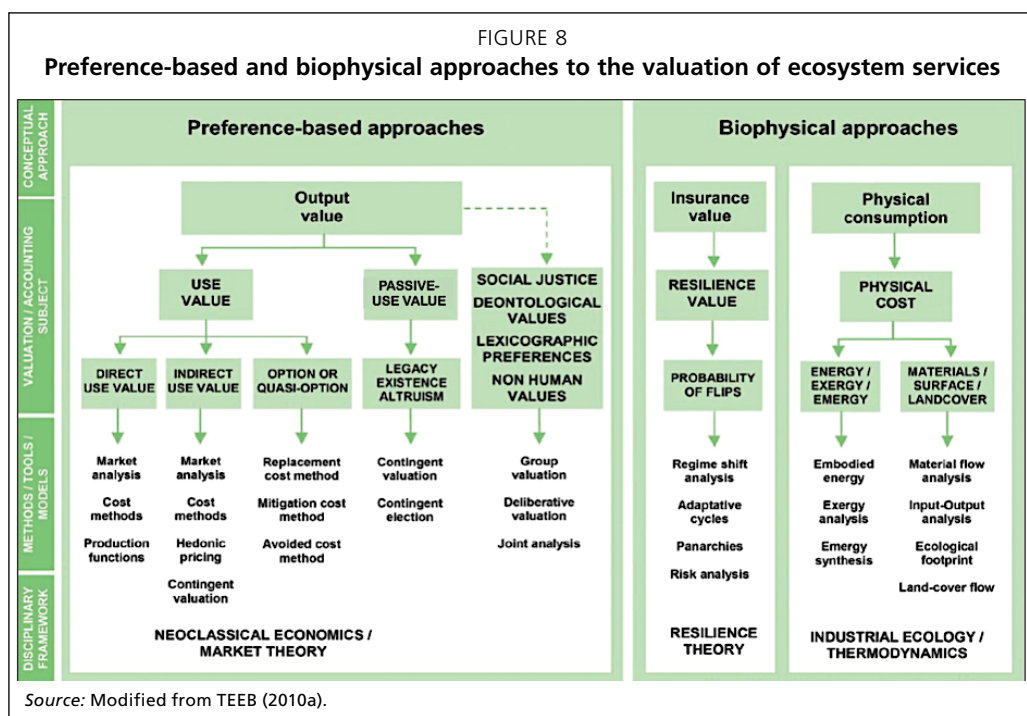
FIGURE 8
Preference-based and biophysical approaches to the valuation of ecosystem services

CONCEPTUAL APPROACH

VALUATION / ACCOUNTING SUBJECT

METHODS / TOOLS / MODELS

DISCIPLINARY FRAMEWORK

Preference-based approaches

Output value

USE VALUE

PASSIVE-USE VALUE

SOCIAL JUSTICE
DEONTOLOGICAL VALUES
LEXICOGRAPHIC PREFERENCES
NON HUMAN VALUES

DIRECT USE VALUE

INDIRECT USE VALUE

OPTION OR QUASI-OPTION

LEGACY EXISTENCE ALTRUISM

Market analysis
Cost methods
Production functions

Market analysis
Cost methods
Hedonic pricing
Contingent valuation

Replacement cost method
Mitigation cost method
Avoided cost method

Contingent valuation
Contingent election

Group valuation
Deliberative valuation
Joint analysis

NEOCLASSICAL ECONOMICS / MARKET THEORY

Biophysical approaches

Insurance value

RESILIENCE VALUE

PROBABILITY OF FLIPS

Regime shift analysis
Adaptative cycles
Panarchies
Risk analysis

RESILIENCE THEORY

Physical consumption

PHYSICAL COST

ENERGY / EXERGY / EMERGY

MATERIALS / SURFACE / LANDCOVER

Embodied energy
Exergy analysis
Emergy synthesis

Material flow analysis
Input-Output analysis
Ecological footprint
Land-cover flow

INDUSTRIAL ECOLOGY / THERMODYNAMICS

Source: Modified from TEEB (2010a).